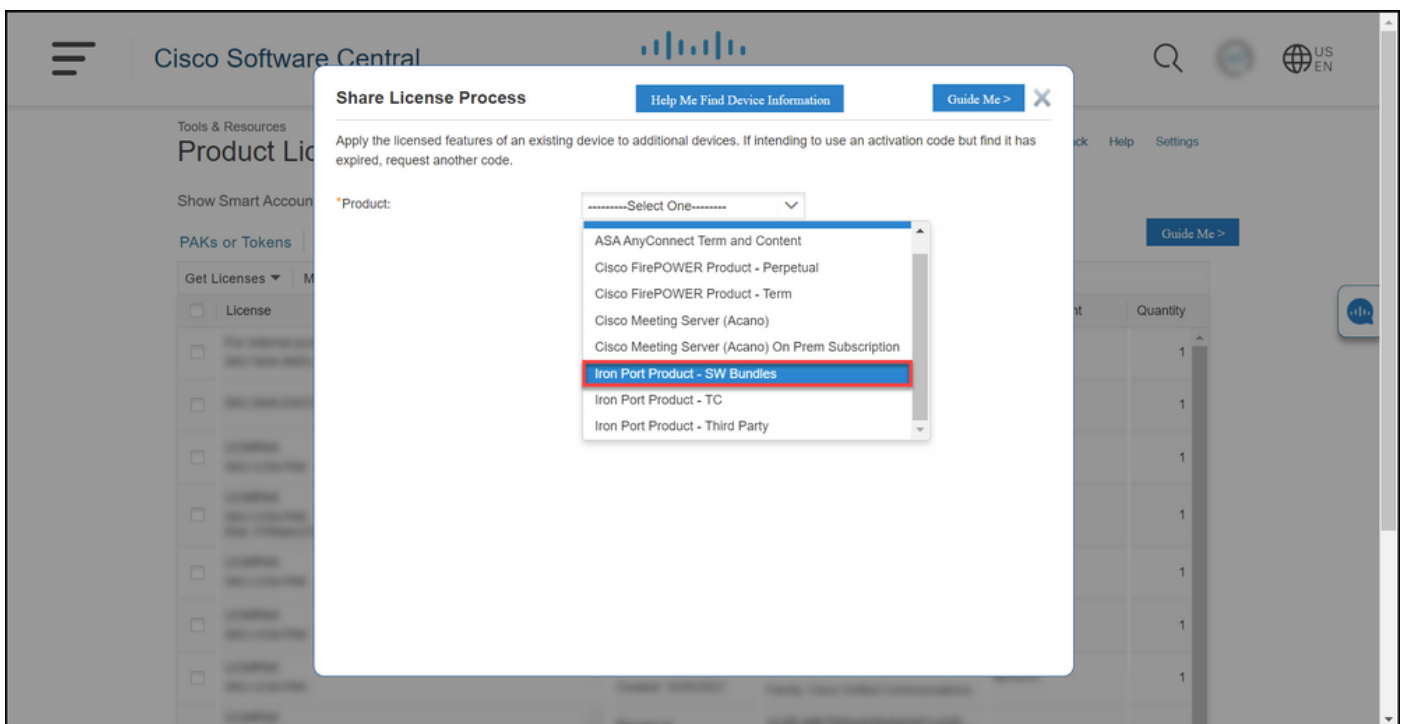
Cisco Software Central

US EN

Tools & Resources

Product Lic

Show Smart Accoun

PAKs or Tokens

Get Licenses ▼ M

License

ck Help Settings

Guide Me >

nt Quantity

1
1
1
1
1
1
1

Share License Process

Help Me Find Device Information

Guide Me >

Apply the licensed features of an existing device to additional devices. If intending to use an activation code but find it has expired, request another code.

*Product:

---------Select One--------

ASA AnyConnect Term and Content
Cisco FirePOWER Product - Perpetual
Cisco FirePOWER Product - Term
Cisco Meeting Server (Acano)
Cisco Meeting Server (Acano) On Prem Subscription
Iron Port Product - SW Bundles
Iron Port Product - TC
Iron Port Product - Third Party